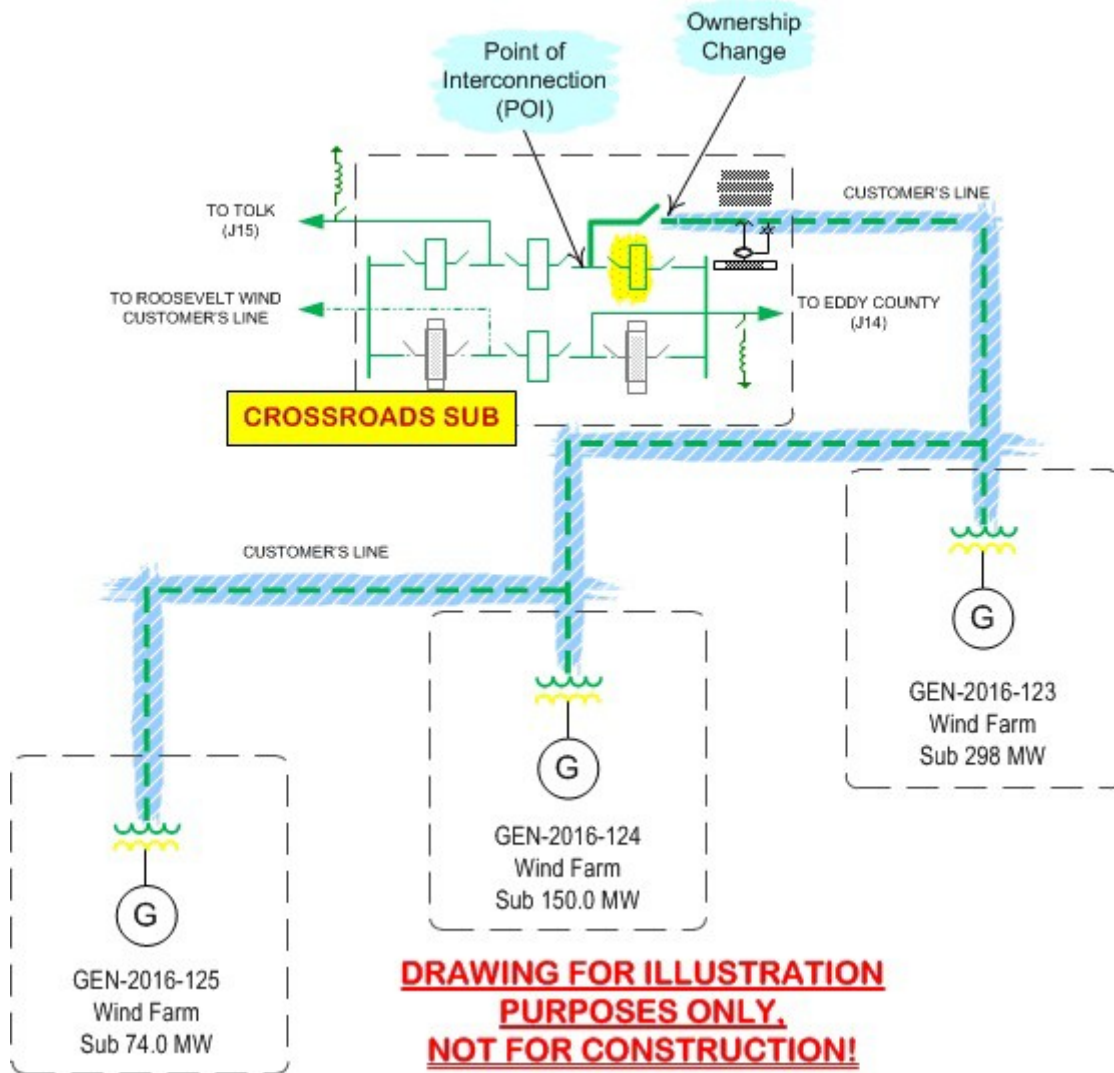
Ownership Change

Point of Interconnection (POI)

TO TOLK (J15)

CUSTOMER'S LINE

TO ROOSEVELT WIND CUSTOMER'S LINE

TO EDDY COUNTY (J14)

CROSSROADS SUB

CUSTOMER'S LINE

G

GEN-2016-123
Wind Farm
Sub 298 MW

G

GEN-2016-124
Wind Farm
Sub 150.0 MW

G

GEN-2016-125
Wind Farm
Sub 74.0 MW

DRAWING FOR ILLUSTRATION PURPOSES ONLY, NOT FOR CONSTRUCTION!